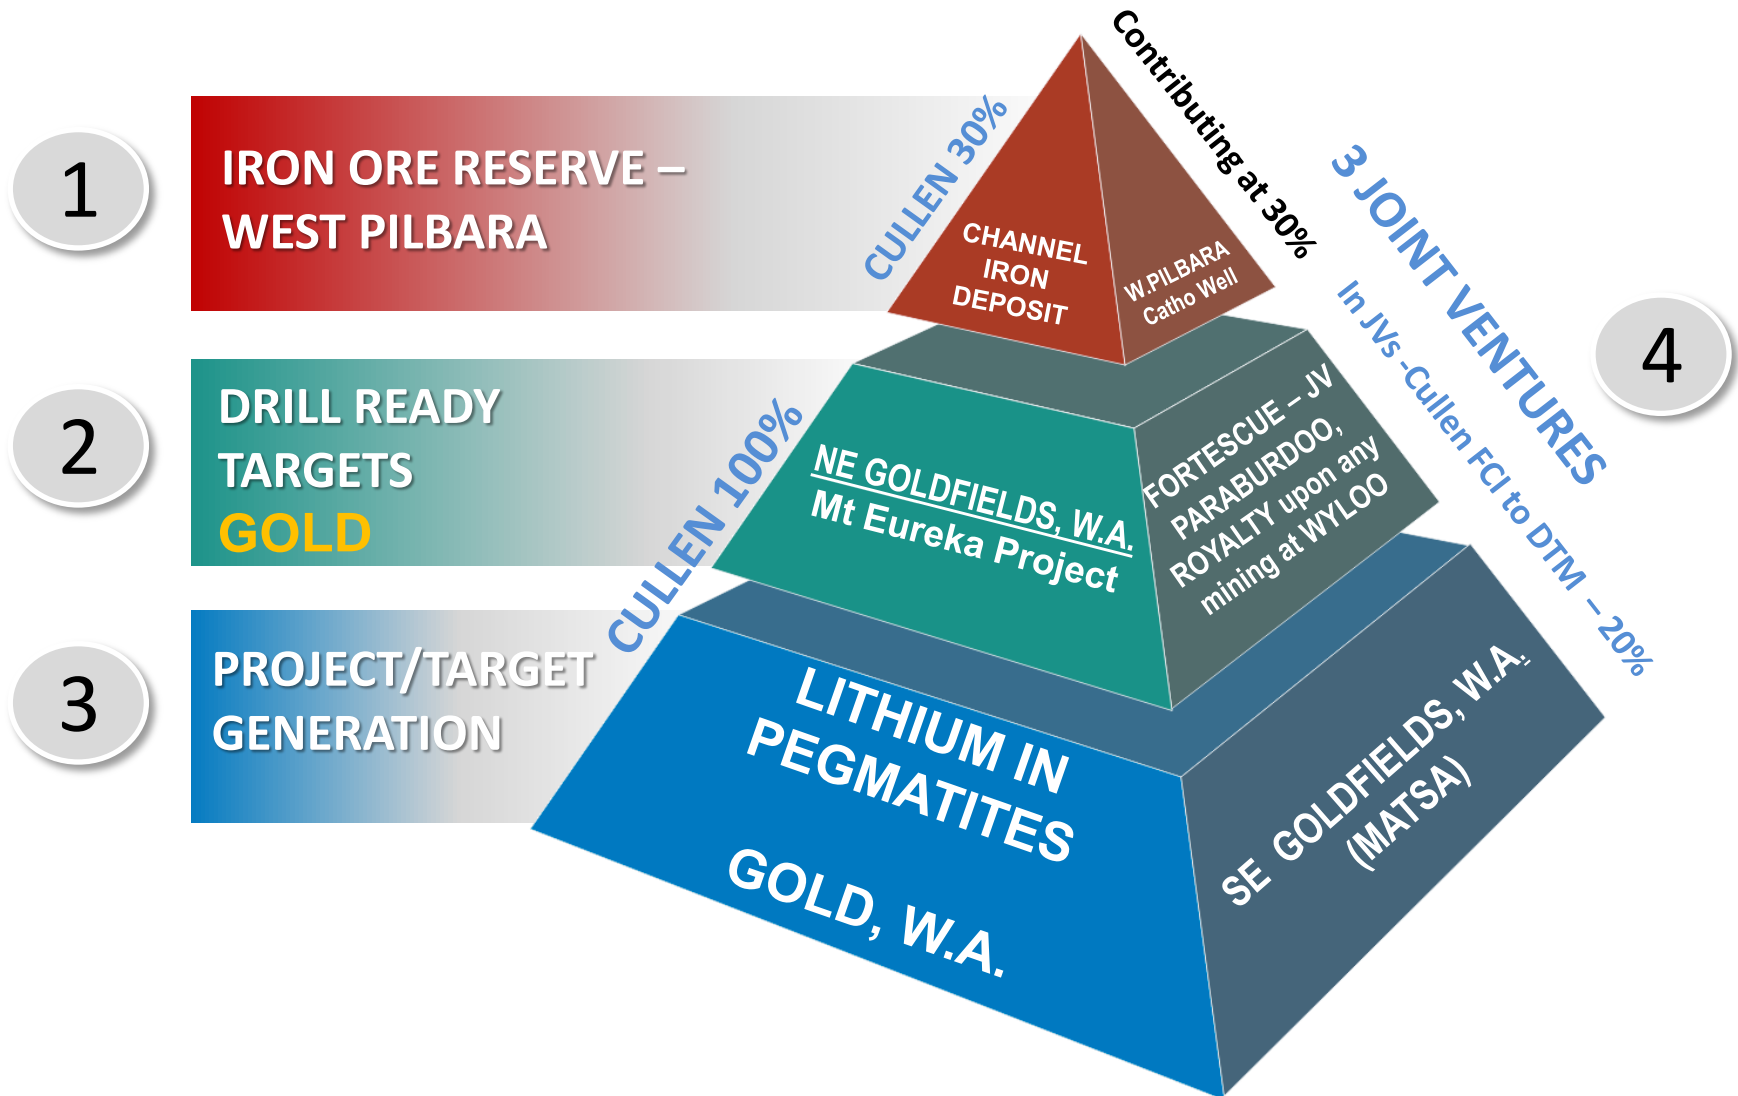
1

IRON ORE RESERVE – WEST PILBARA

2

DRILL READY TARGETS GOLD

3

PROJECT/TARGET GENERATION

CULLEN 30%

CHANNEL IRON DEPOSIT

W.PILBARA Catho Well

Contributing at 30%

3 JOINT VENTURES

In JVs -Cullen FCI to DTM – 20%

4

CULLEN 100%

NE GOLDFIELDS, W.A. Mt Eureka Project

FORTESCUE – JV PARABURDOO, ROYALTY upon any mining at WYLOO

CULLEN

LITHIUM IN PEGMATITES

GOLD, W.A.

SE GOLDFIELDS, W.A. (MATSA)